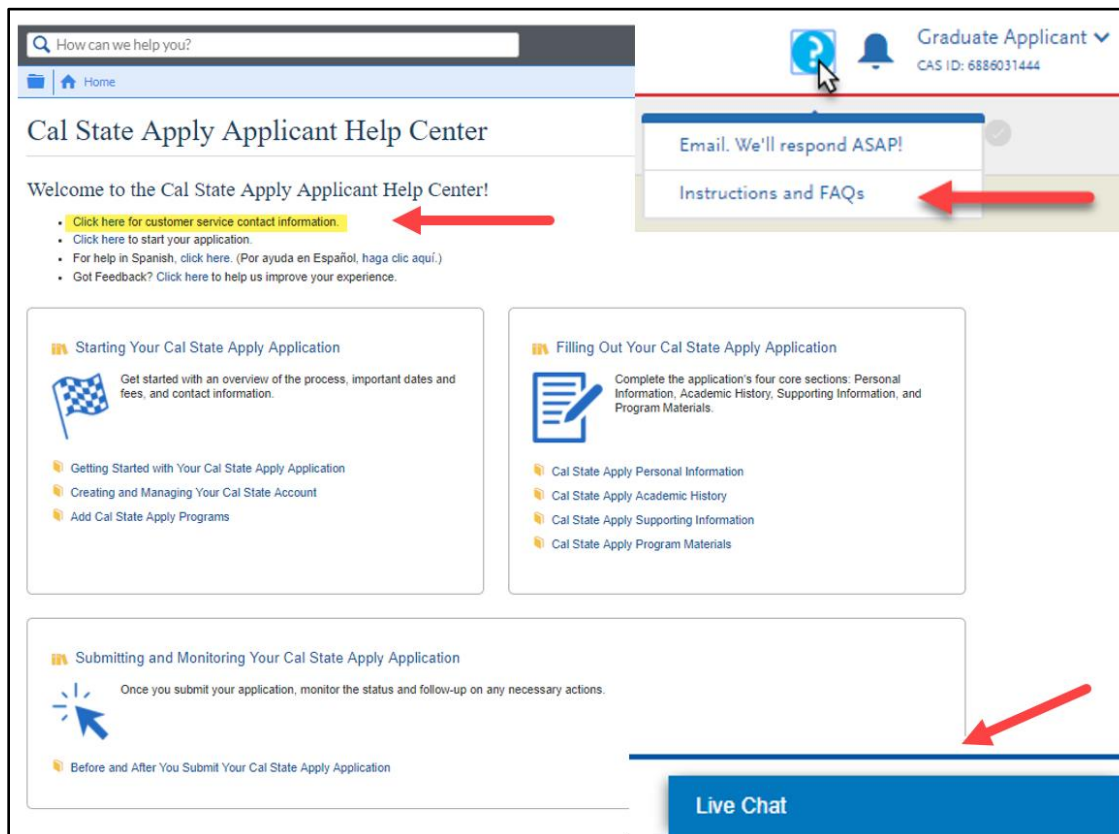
How can we help you?

Home

Graduate Applicant
CAS ID: 6886031444

Email. We'll respond ASAP!

Instructions and FAQs

Cal State Apply Applicant Help Center

Welcome to the Cal State Apply Applicant Help Center!

- Click here for customer service contact information.
- Click here to start your application.
- For help in Spanish, click here. (Por ayuda en Español, haga clic aquí.)
- Got Feedback? Click here to help us improve your experience.

Starting Your Cal State Apply Application

Get started with an overview of the process, important dates and fees, and contact information.

Getting Started with Your Cal State Apply Application

Creating and Managing Your Cal State Account

Add Cal State Apply Programs

Filling Out Your Cal State Apply Application

Complete the application's four core sections: Personal Information, Academic History, Supporting Information, and Program Materials.

Cal State Apply Personal Information

Cal State Apply Academic History

Cal State Apply Supporting Information

Cal State Apply Program Materials

Submitting and Monitoring Your Cal State Apply Application

Once you submit your application, monitor the status and follow-up on any necessary actions.

Before and After You Submit Your Cal State Apply Application

Live Chat